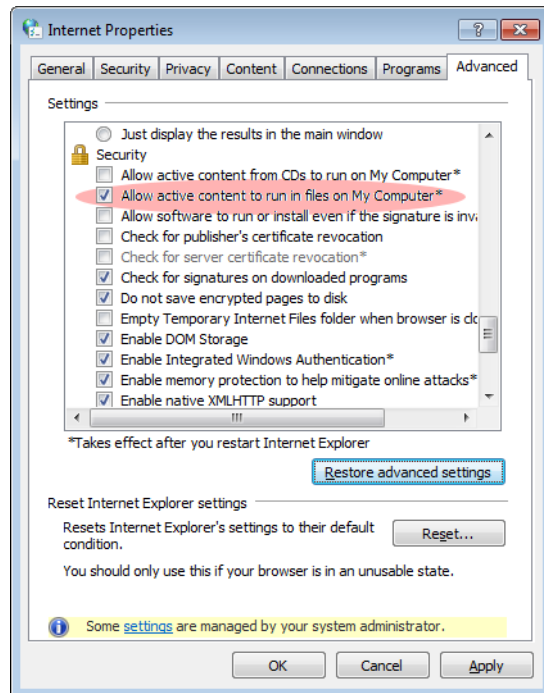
Internet Properties

?

General | Security | Privacy | Content | Connections | Programs | Advanced

Settings

Just display the results in the main window
Security
Allow active content from CDs to run on My Computer*
Allow active content to run in files on My Computer*
Allow software to run or install even if the signature is inva
Check for publisher's certificate revocation
Check for server certificate revocation*
Check for signatures on downloaded programs
Do not save encrypted pages to disk
Empty Temporary Internet Files folder when browser is clo
Enable DOM Storage
Enable Integrated Windows Authentication*
Enable memory protection to help mitigate online attacks*
Enable native XMLHTTP support

*Takes effect after you restart Internet Explorer

Restore advanced settings

Reset Internet Explorer settings

Resets Internet Explorer's settings to their default condition.

Reset...

You should only use this if your browser is in an unusable state.

Some settings are managed by your system administrator.

OK | Cancel | Apply